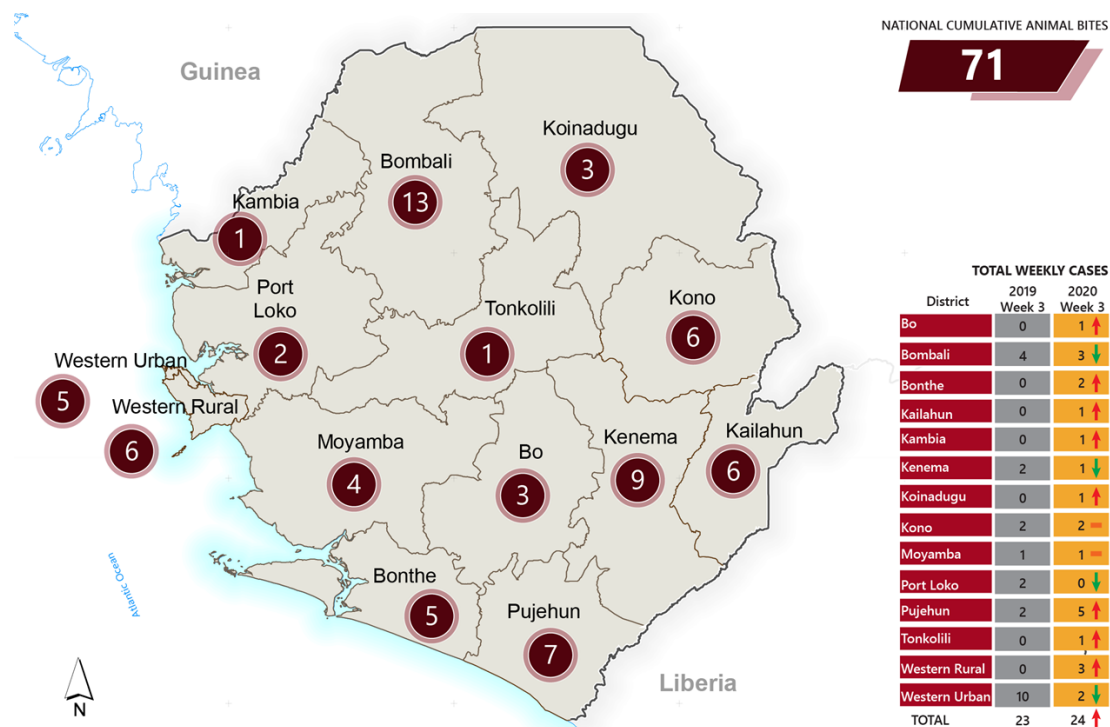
NATIONAL CUMULATIVE ANIMAL BITES
71

Guinea
Koinadugu 3
Bombali 13
Kambia 1
Port Loko 2
Tonkolili 1
Kono 6
Western Urban 5
Western Rural 6
Moyamba 4
Bo 3
Kenema 9
Kailahun 6
Bonthe 5
Pujehun 7
Liberia
Atlantic Ocean
N

TOTAL WEEKLY CASES

| District | 2019 Week 3 | 2020 Week 3 |
|---|---|---|
| Bo | 0 | 1 |
| Bombali | 4 | 3 |
| Bonthe | 0 | 2 |
| Kailahun | 0 | 1 |
| Kambia | 0 | 1 |
| Kenema | 2 | 1 |
| Koinadugu | 0 | 1 |
| Kono | 2 | 2 |
| Moyamba | 1 | 1 |
| Port Loko | 2 | 0 |
| Pujehun | 2 | 5 |
| Tonkolili | 0 | 1 |
| Western Rural | 0 | 3 |
| Western Urban | 10 | 2 |
| TOTAL | 23 | 24 |